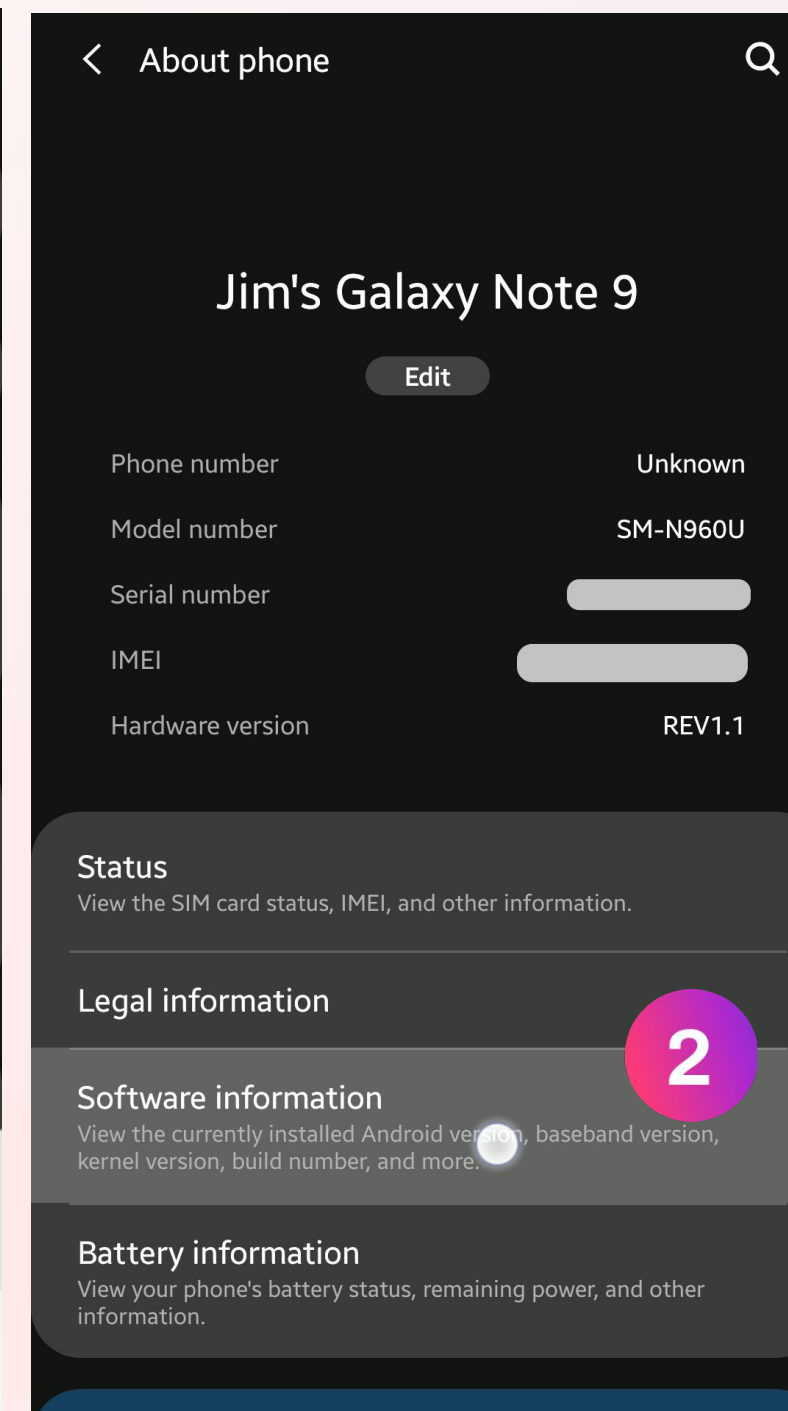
About phone

Jim's Galaxy Note 9

Edit

Phone number Unknown

Model number SM-N960U

Serial number

IMEI

Hardware version REV1.1

Status
View the SIM card status, IMEI, and other information.

Legal information

2

Software information
View the currently installed Android version, baseband version, kernel version, build number, and more.

Battery information
View your phone's battery status, remaining power, and other information.